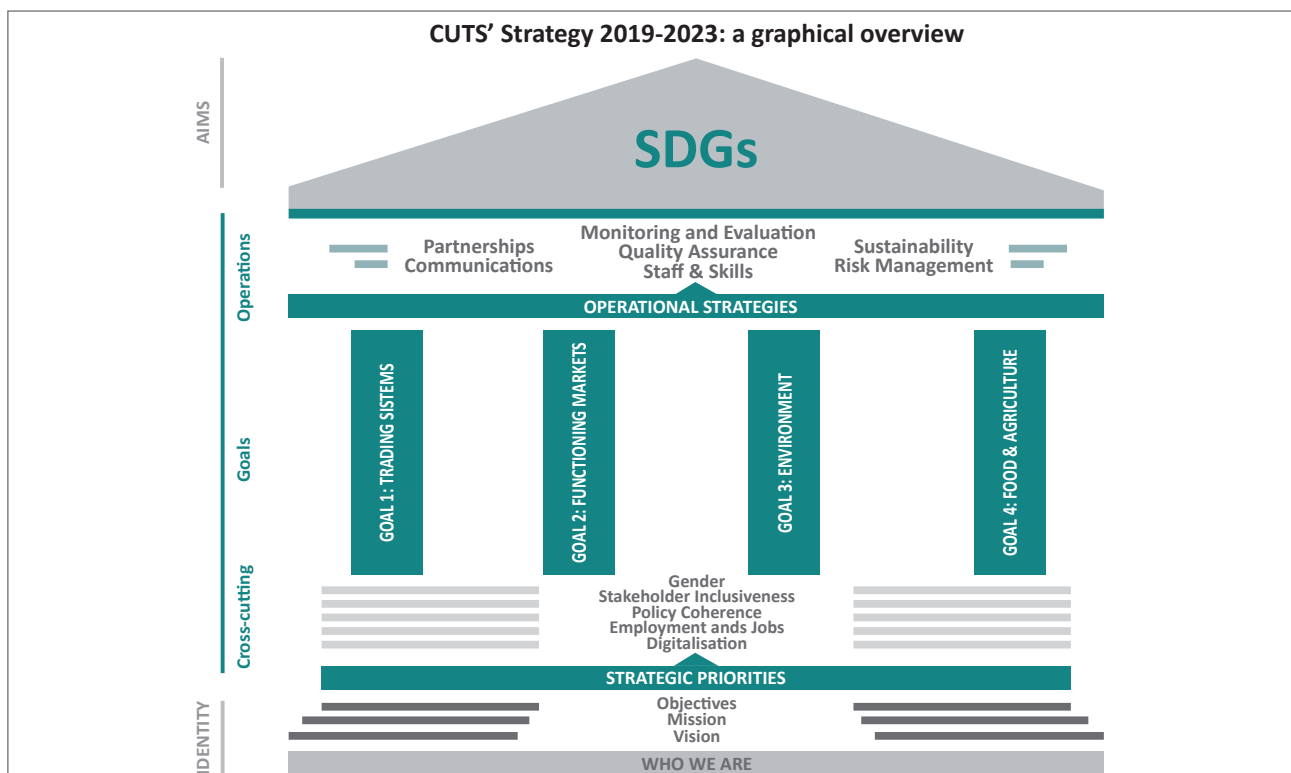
CUTS' Strategy 2019-2023: a graphical overview

AIMS

SDGs

Operations

Partnerships
Communications

Monitoring and Evaluation
Quality Assurance
Staff & Skills

Sustainability
Risk Management

OPERATIONAL STRATEGIES

Goals

GOAL 1: TRADING SISTEMS

GOAL 2: FUNCTIONING MARKETS

GOAL 3: ENVIRONMENT

GOAL 4: FOOD & AGRICULTURE

Cross-cutting

Gender
Stakeholder Inclusiveness
Policy Coherence
Employment and Jobs
Digitalisation

STRATEGIC PRIORITIES

IDENTITY

Objectives
Mission
Vision

WHO WE ARE